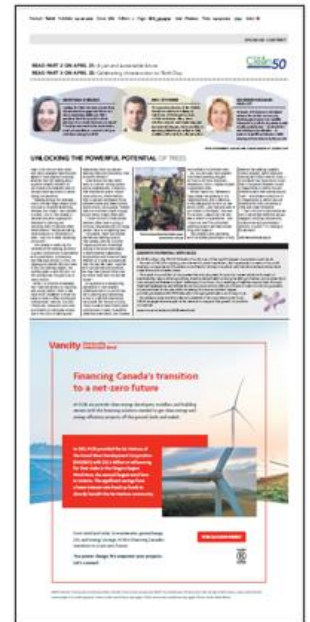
SPONSORED CONTENT

READ PART 2 ON APRIL 21: A just and sustainable future
READ PART 3 ON APRIL 22: Celebrating climate action on Earth Day

UNLOCKING THE POWERFUL POTENTIAL OF TREES

Vancity

Financing Canada's transition to a net-zero future

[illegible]